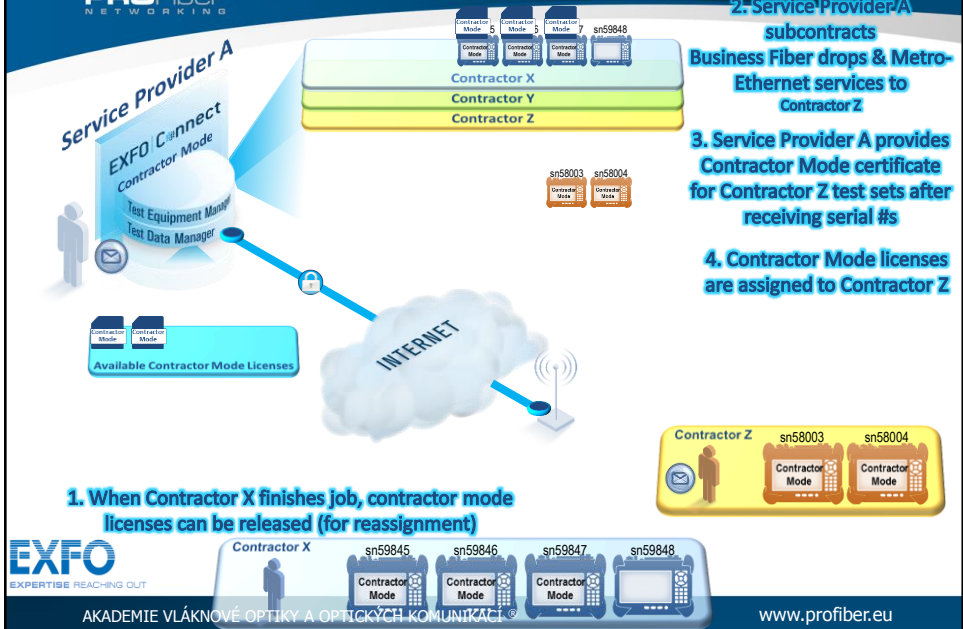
PROFIBER
NETWORKING

2. Service Provider A subcontracts Business Fiber drops & Metro-Ethernet services to Contractor Z

Service Provider A

EXFO Connect
Contractor Mode
Test Equipment Manager
Test Data Manager

Contractor Mode 5
Contractor Mode 6
Contractor Mode 7
sn59848

Contractor X
Contractor Y
Contractor Z

3. Service Provider A provides Contractor Mode certificate for Contractor Z test sets after receiving serial #s

sn58003 Contractor Mode
sn58004 Contractor Mode

4. Contractor Mode licenses are assigned to Contractor Z

Contractor Mode
Contractor Mode
Available Contractor Mode Licenses

INTERNET

Contractor Z
sn58003 Contractor Mode
sn58004 Contractor Mode

1. When Contractor X finishes job, contractor mode licenses can be released (for reassignment)

EXFO
EXPERTISE REACHING OUT

Contractor X
sn59845 Contractor Mode
sn59846 Contractor Mode
sn59847 Contractor Mode
sn59848

AKADEMIE VLÁKNOVÉ OPTIKY A OPTICKÝCH KOMUNIKACÍ ®
www.profiber.eu